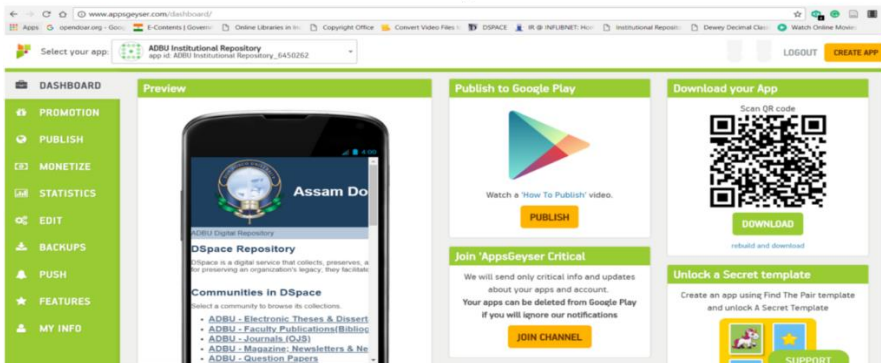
www.appsgeyser.com/dashboard/

Apps opendoar.org - Goo E-Contents | Govern Online Libraries in In Copyright Office Convert Video Files In DSPACE IR @ INFLIBNET: Hom Institutional Reposit Dewey Decimal Clas Watch Online Movie

Select your app: ADBU Institutional Repository app id: ADBU Institutional Repository_6450262

LOGOUT CREATE APP

DASHBOARD
PROMOTION
PUBLISH
MONETIZE
STATISTICS
EDIT
BACKUPS
PUSH
FEATURES
MY INFO

Preview

4:00

Assam Do

ADBU Digital Repository

DSpace Repository

DSpace is a digital service that collects, preserves, a for preserving an organization's legacy; this facilitate

Communities in DSpace

Select a community to browse its collections.

- ADBU - Electronic Theses & Dissert
- ADBU - Faculty Publications(Biblioc
- ADBU - Journals (OJS)
- ADBU - Magazine: Newsletters & Ne
- ADBU - Question Papers

Publish to Google Play

Watch a 'How To Publish' video.

PUBLISH

Join 'AppsGeyser Critical

We will send only critical info and updates about your apps and account.
Your apps can be deleted from Google Play if you will ignore our notifications

JOIN CHANNEL

Download your App

Scan QR code

DOWNLOAD

rebuild and download

Unlock a Secret template

Create an app using Find The Pair template and unlock A Secret Template

SUPPORT